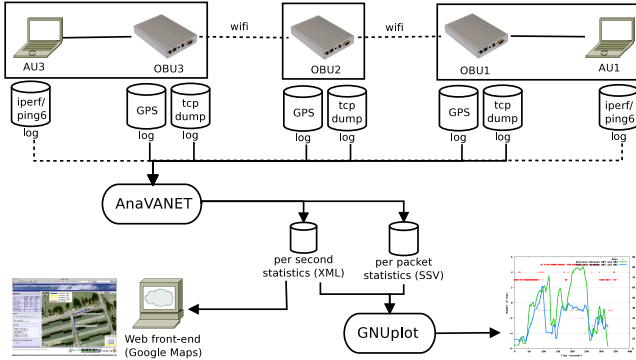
AU3

OBU3

wifi

OBU2

wifi

OBU1

AU1

iperf/ ping6

log

GPS

log

tcp dump

log

GPS

log

tcp dump

log

GPS

log

tcp dump

log

iperf/ ping6

log

AnaVANET

per second statistics (XML)

per packet statistics (SSV)

Web front-end (Google Maps)

GNUplot